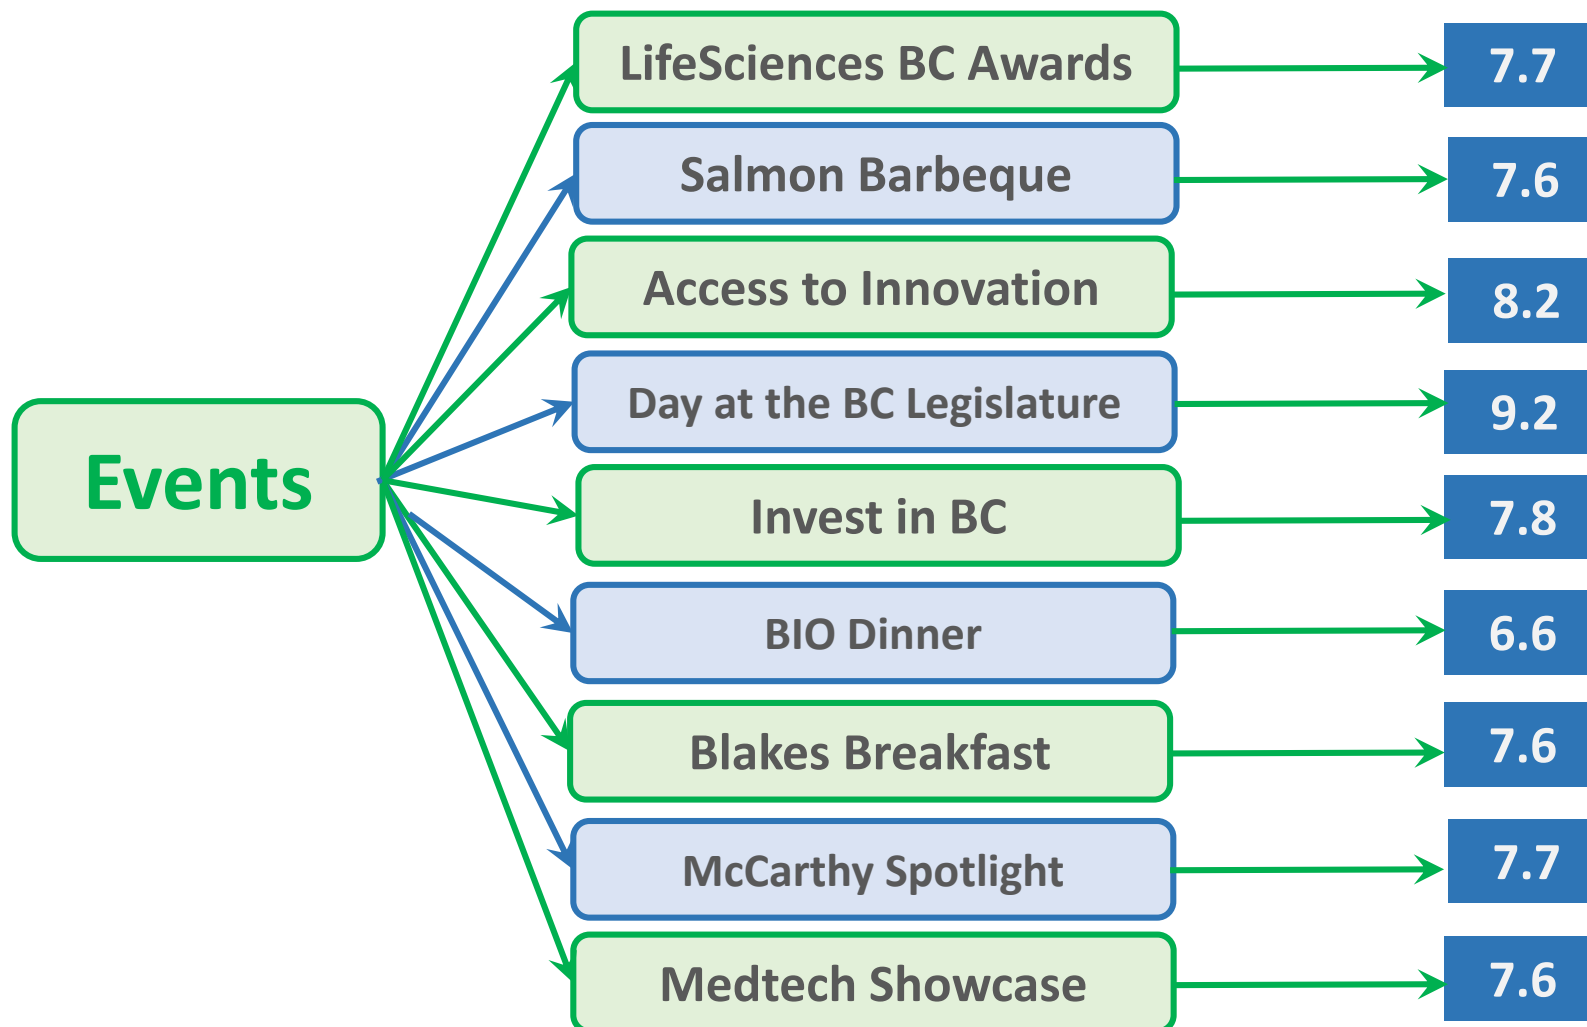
Events

LifeSciences BC Awards 7.7

Salmon Barbeque 7.6

Access to Innovation 8.2

Day at the BC Legislature 9.2

Invest in BC 7.8

BIO Dinner 6.6

Blakes Breakfast 7.6

McCarthy Spotlight 7.7

Medtech Showcase 7.6